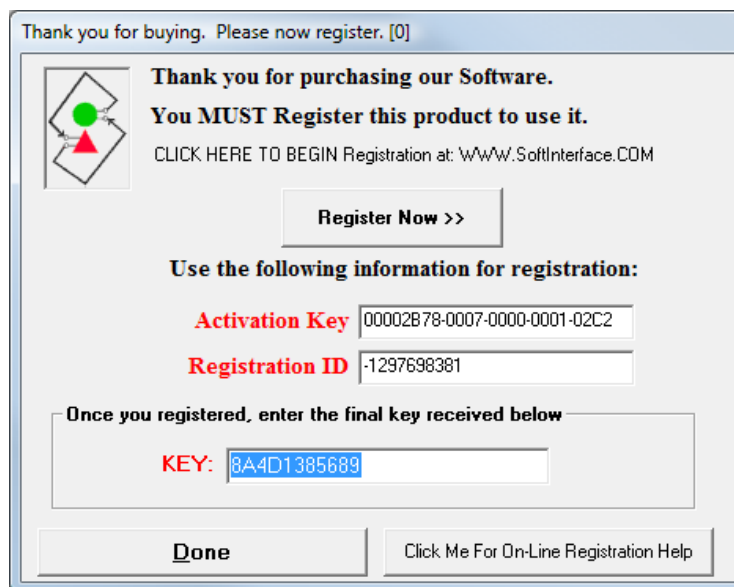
Thank you for buying. Please now register. [0]

Thank you for purchasing our Software.

You MUST Register this product to use it.

CLICK HERE TO BEGIN Registration at: WWW.SoftInterface.COM

Register Now >>

Use the following information for registration:

Activation Key 00002B78-0007-0000-0001-02C2

Registration ID -1297698381

Once you registered, enter the final key received below

KEY: 8A4D1385689

Done

Click Me For On-Line Registration Help